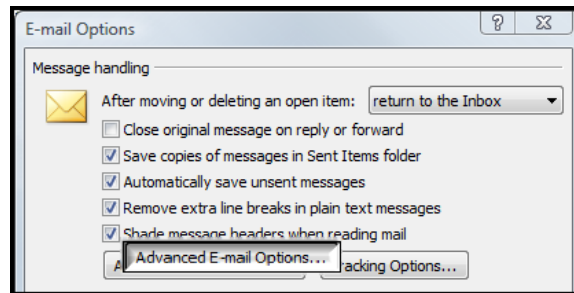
E-mail Options

?

Message handling

After moving or deleting an open item: return to the Inbox

Close original message on reply or forward

Save copies of messages in Sent Items folder

Automatically save unsent messages

Remove extra line breaks in plain text messages

Shade message headers when reading mail

A

Advanced E-mail Options...

racking Options...